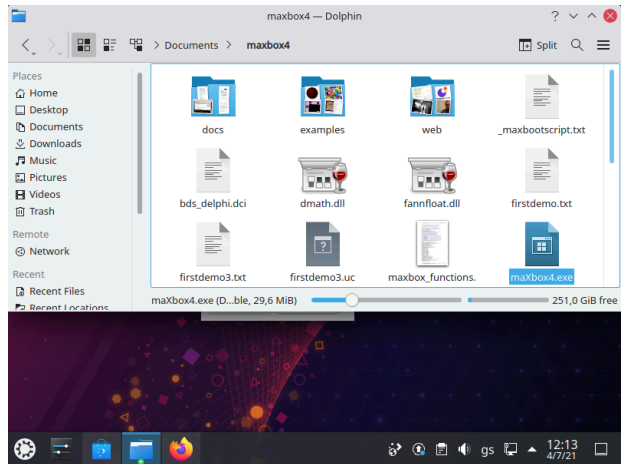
maxbox4 — Dolphin

? ∨ ^ ×

Documents > maxbox4

Split

Places
Home
Desktop
Documents
Downloads
Music
Pictures
Videos
Trash

Remote
Network

Recent
Recent Files
Recent Locations

docs
examples
web
_maxbootscript.txt
bds_delphi.dci
dmath.dll
fannfloat.dll
firstdemo.txt
firstdemo3.txt
firstdemo3.uc
maxbox_functions.
maXbox4.exe

maXbox4.exe (D...ble, 29,6 MiB)
251,0 GiB free

gs
12:13
4/7/21